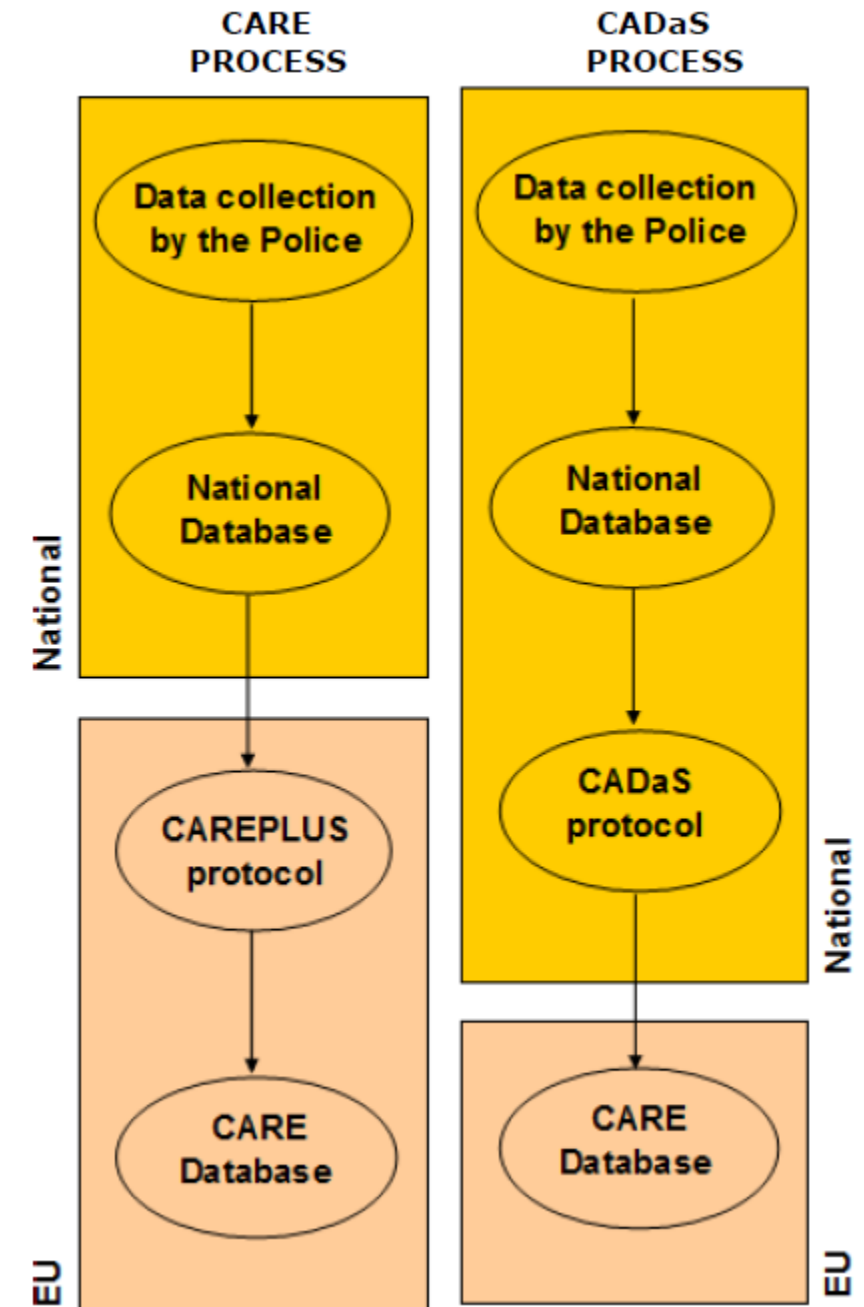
CARE PROCESS

Data collection by the Police

National Database

National

CAREPLUS protocol

CARE Database

EU

CADaS PROCESS

Data collection by the Police

National Database

CADaS protocol

National

CARE Database

EU